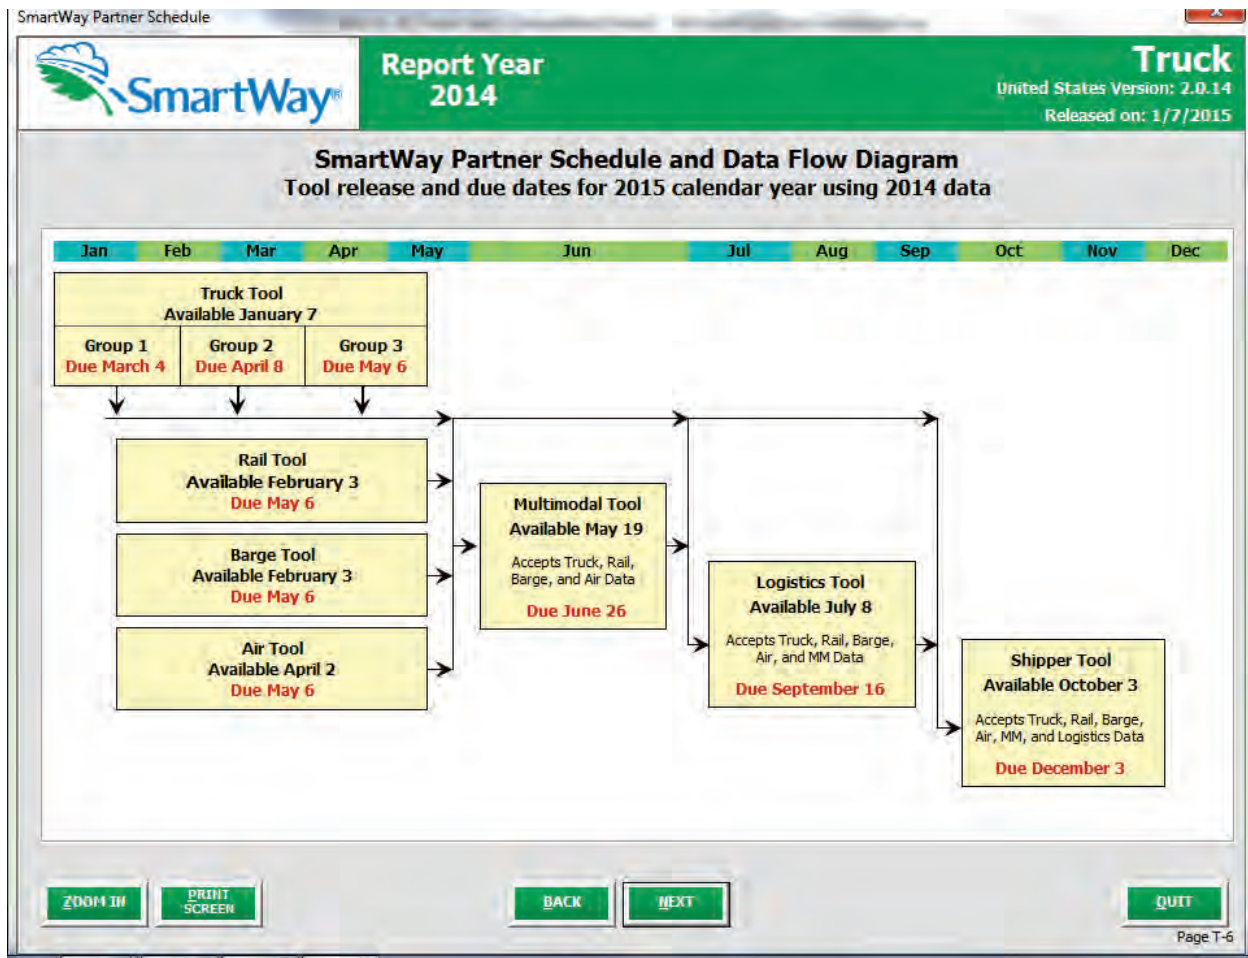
SmartWay Partner Schedule

SmartWay®

Report Year 2014

Truck
United States Version: 2.0.14
Released on: 1/7/2015

SmartWay Partner Schedule and Data Flow Diagram
Tool release and due dates for 2015 calendar year using 2014 data

| Jan | Feb | Mar | Apr | May | Jun | Jul | Aug | Sep | Oct | Nov | Dec |
|---|---|---|---|---|---|---|---|---|---|---|---|

Truck Tool
Available January 7

Group 1
Due March 4

Group 2
Due April 8

Group 3
Due May 6

Rail Tool
Available February 3
Due May 6

Barge Tool
Available February 3
Due May 6

Air Tool
Available April 2
Due May 6

Multimodal Tool
Available May 19
Accepts Truck, Rail, Barge, and Air Data
Due June 26

Logistics Tool
Available July 8
Accepts Truck, Rail, Barge, Air, and MM Data
Due September 16

Shipper Tool
Available October 3
Accepts Truck, Rail, Barge, Air, MM, and Logistics Data
Due December 3

ZOOM IN

PRINT SCREEN

BACK

NEXT

QUIT

Page T-6